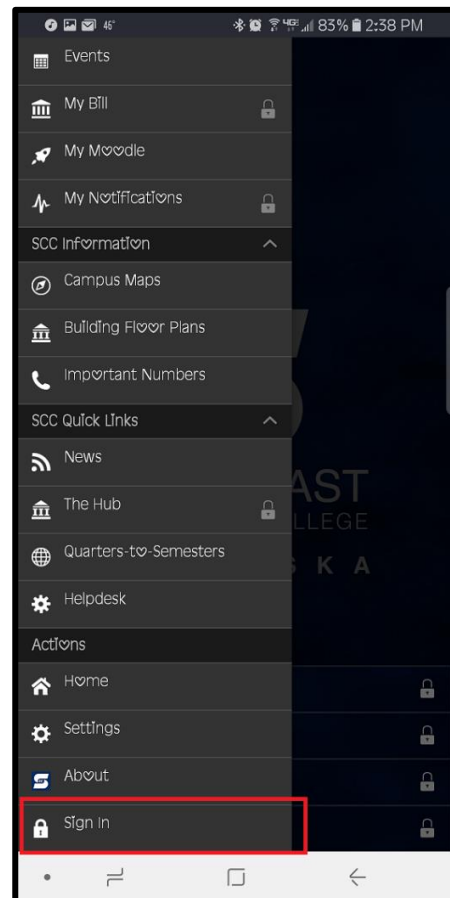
46° 83% 2:38 PM

Events

My Bill

My Moodle

My Notifications

SCC Information

Campus Maps

Building Floor Plans

Important Numbers

SCC Quick Links

News

The Hub

Quarters-to-Semesters

Helpdesk

Actions

Home

Settings

About

Sign In

AST
LLEGE
S K A